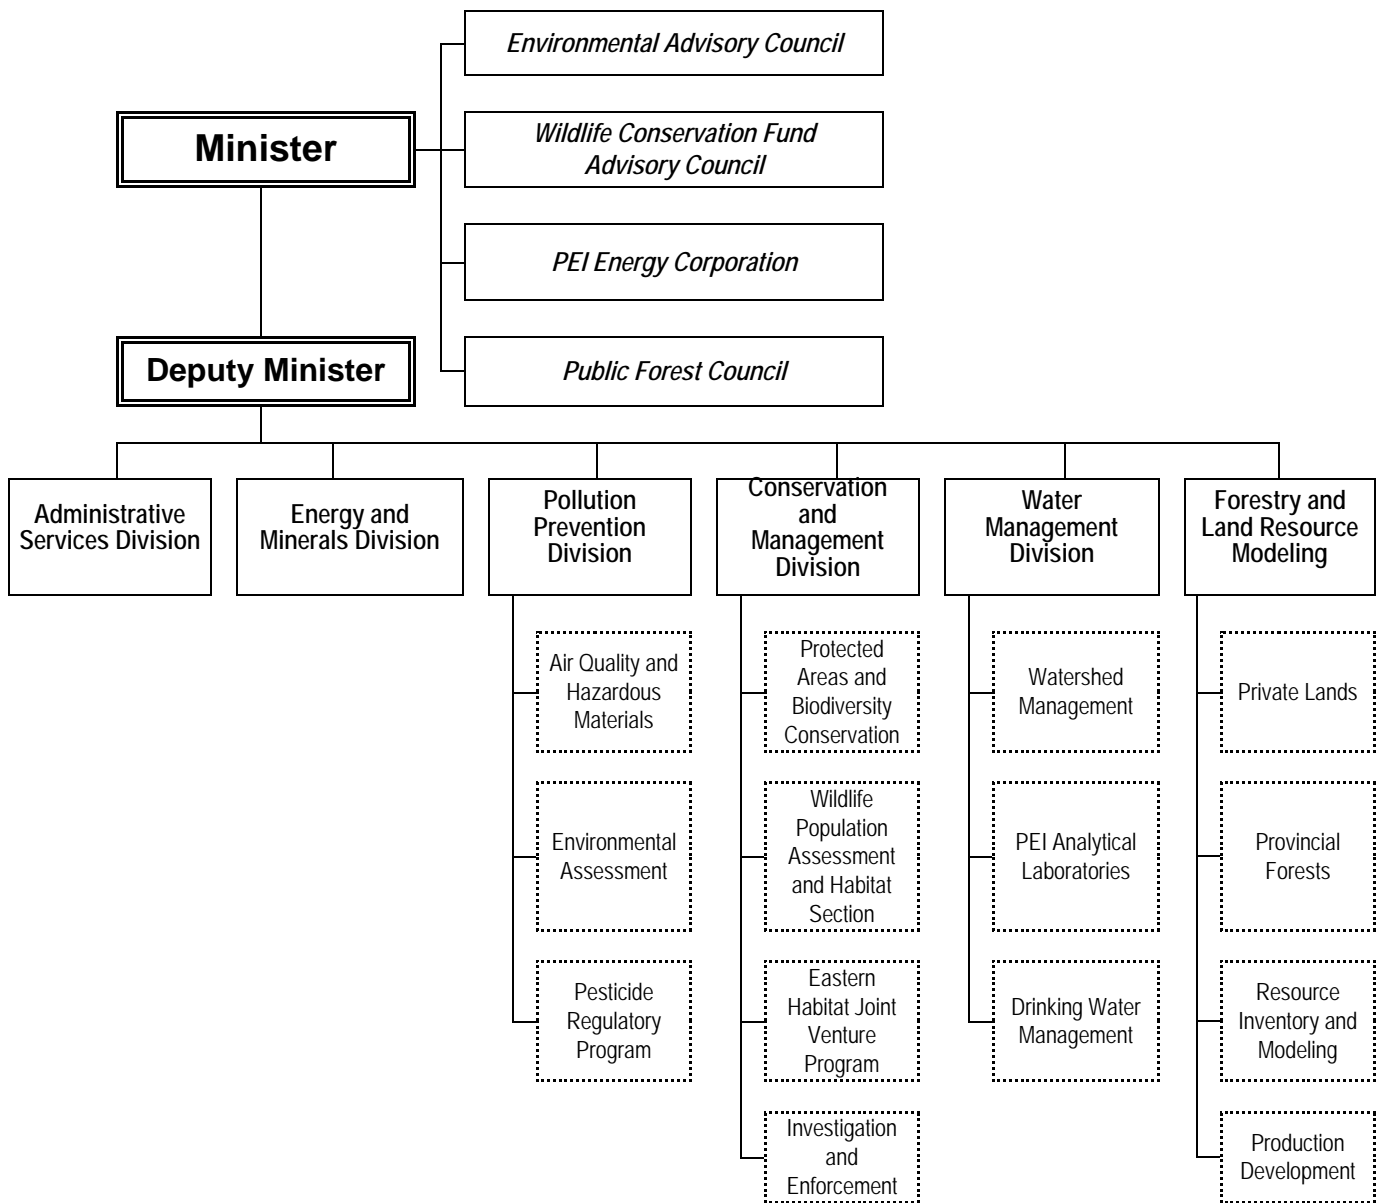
Environmental Advisory Council

Wildlife Conservation Fund Advisory Council

PEI Energy Corporation

Public Forest Council

Minister

Deputy Minister

Administrative Services Division

Energy and Minerals Division

Pollution Prevention Division

Air Quality and Hazardous Materials

Environmental Assessment

Pesticide Regulatory Program

Conservation and Management Division

Protected Areas and Biodiversity Conservation

Wildlife Population Assessment and Habitat Section

Eastern Habitat Joint Venture Program

Investigation and Enforcement

Water Management Division

Watershed Management

PEI Analytical Laboratories

Drinking Water Management

Forestry and Land Resource Modeling

Private Lands

Provincial Forests

Resource Inventory and Modeling

Production Development